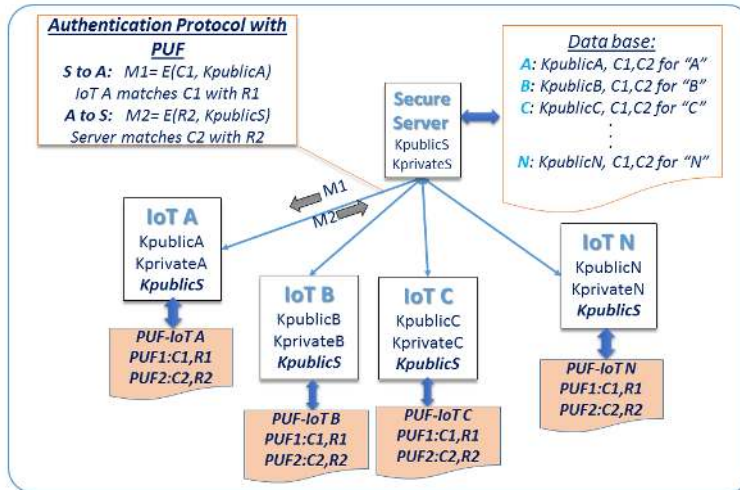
Authentication Protocol with PUF
S to A: M1= E(C1, KpublicA)
IoT A matches C1 with R1
A to S: M2= E(R2, KpublicS)
Server matches C2 with R2

Secure Server
KpublicS
KprivateS

Data base:
A: KpublicA, C1,C2 for "A"
B: KpublicB, C1,C2 for "B"
C: KpublicC, C1,C2 for "C"
.
.
.
N: KpublicN, C1,C2 for "N"

M1
M2

IoT A
KpublicA
KprivateA
KpublicS

PUF-IoT A
PUF1:C1,R1
PUF2:C2,R2

IoT B
KpublicB
KprivateB
KpublicS

PUF-IoT B
PUF1:C1,R1
PUF2:C2,R2

IoT C
KpublicC
KprivateC
KpublicS

PUF-IoT C
PUF1:C1,R1
PUF2:C2,R2

IoT N
KpublicN
KprivateN
KpublicS

PUF-IoT N
PUF1:C1,R1
PUF2:C2,R2